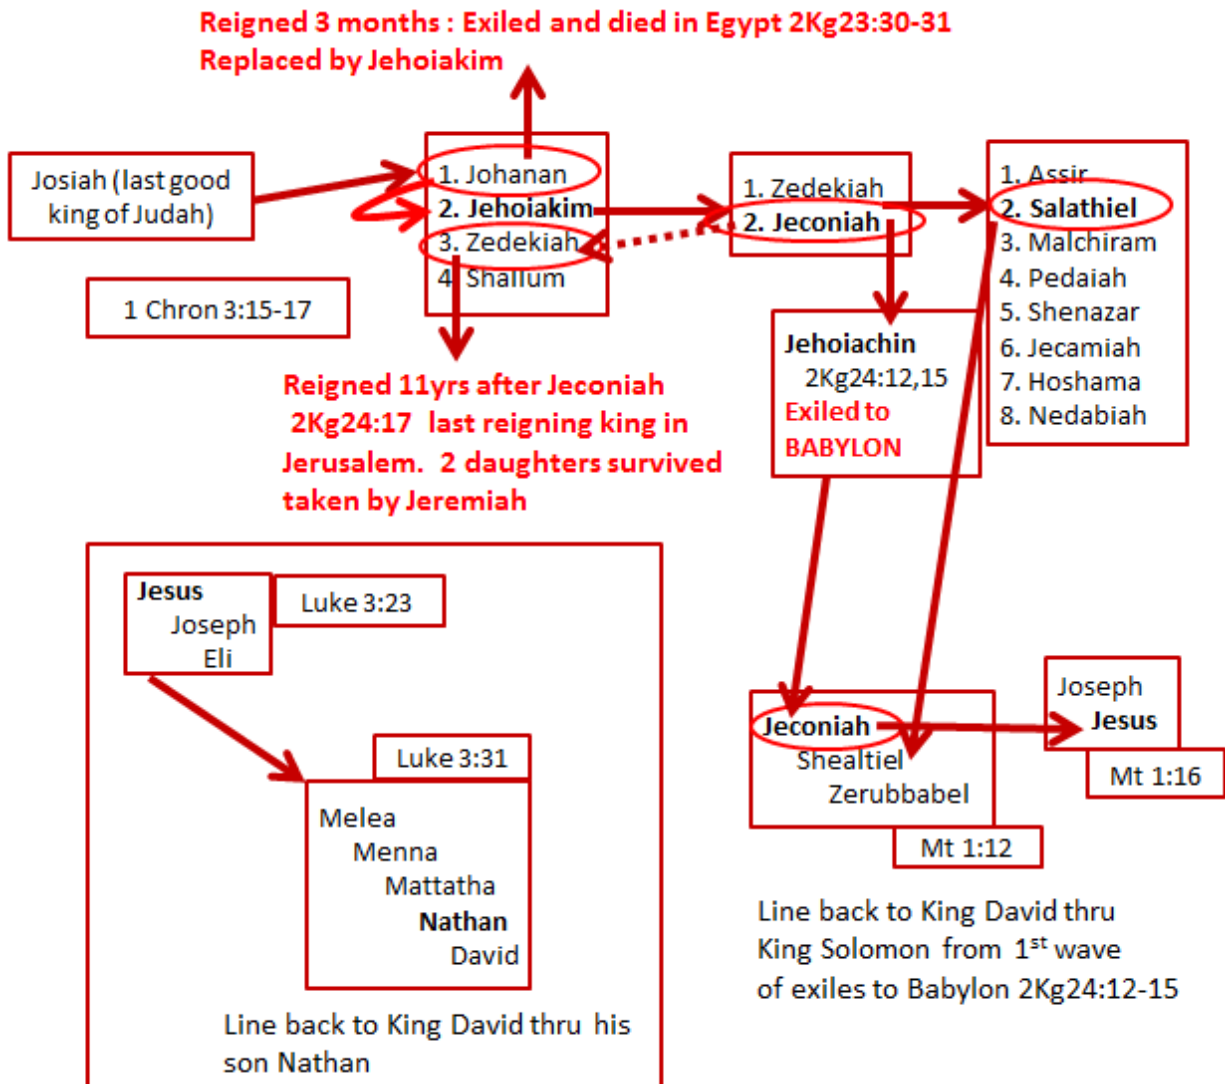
Reigned 3 months : Exiled and died in Egypt 2Kg23:30-31
Replaced by Jehoiakim

Josiah (last good king of Judah)

1. Johanan
2. Jehoiakim
3. Zedekiah
4. Shallum

1 Chron 3:15-17

Reigned 11yrs after Jeconiah 2Kg24:17 last reigning king in Jerusalem. 2 daughters survived taken by Jeremiah

1. Zedekiah
2. Jeconiah

Jehoiachin
2Kg24:12,15
Exiled to BABYLON

1. Assir
2. Salathiel
3. Malchiram
4. Pedaiah
5. Shenazar
6. Jecamiah
7. Hoshama
8. Nedabiah

Jesus
Joseph
Eli

Luke 3:23

Luke 3:31

Melea
Menna
Mattatha
Nathan
David

Line back to King David thru his son Nathan

Jeconiah
Shealtiel
Zerubbabel

Mt 1:12

Joseph
Jesus

Mt 1:16

Line back to King David thru King Solomon from 1$^{st}$ wave of exiles to Babylon 2Kg24:12-15